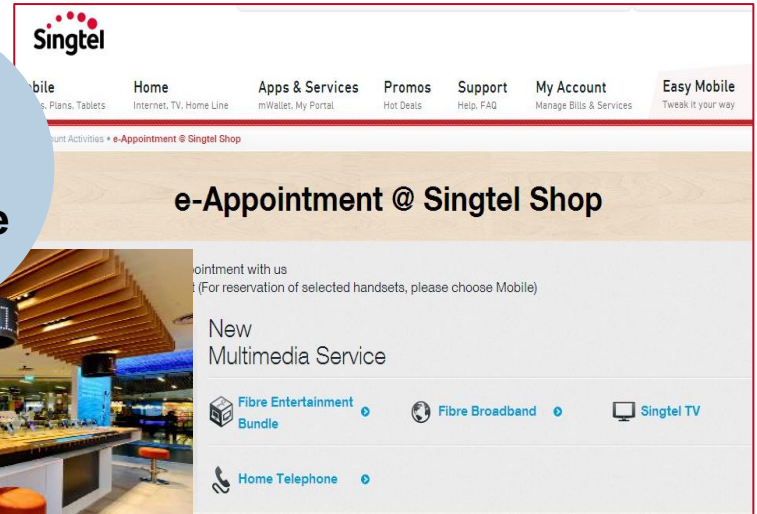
Singtel

bile
s, Plans, Tablets

Home
Internet, TV, Home Line

Apps & Services
mWallet, My Portal

Promos
Hot Deals

Support
Help, FAQ

My Account
Manage Bills & Services

Easy Mobile
Tweak it your way

unt Activities • e-Appointment @ Singtel Shop

e-Appointment @ Singtel Shop

e

pointment with us
t (For reservation of selected handsets, please choose Mobile)

New
Multimedia Service

Fibre Entertainment Bundle

Fibre Broadband

Singtel TV

Home Telephone